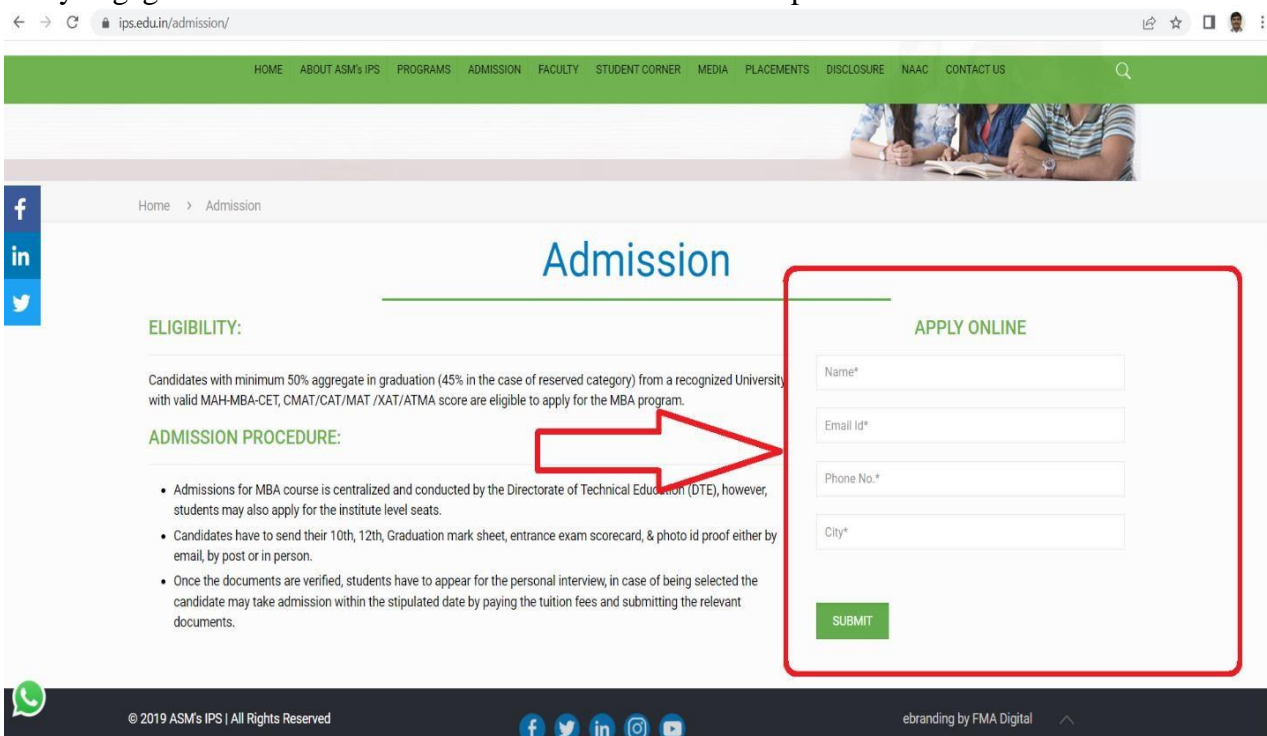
ips.edu.in/admission/

HOME ABOUT ASM's IPS PROGRAMS ADMISSION FACULTY STUDENT CORNER MEDIA PLACEMENTS DISCLOSURE NAAC CONTACT US

Home > Admission

Admission

ELIGIBILITY:

Candidates with minimum 50% aggregate in graduation (45% in the case of reserved category) from a recognized University with valid MAH-MBA-CET, CMAT/CAT/MAT /XAT/ATMA score are eligible to apply for the MBA program.

ADMISSION PROCEDURE:

- Admissions for MBA course is centralized and conducted by the Directorate of Technical Education (DTE), however, students may also apply for the institute level seats.
- Candidates have to send their 10th, 12th, Graduation mark sheet, entrance exam scorecard, & photo id proof either by email, by post or in person.
- Once the documents are verified, students have to appear for the personal interview, in case of being selected the candidate may take admission within the stipulated date by paying the tuition fees and submitting the relevant documents.

APPLY ONLINE

Name*

Email Id*

Phone No.*

City*

SUBMIT

© 2019 ASM's IPS | All Rights Reserved

ebranding by FMA Digital